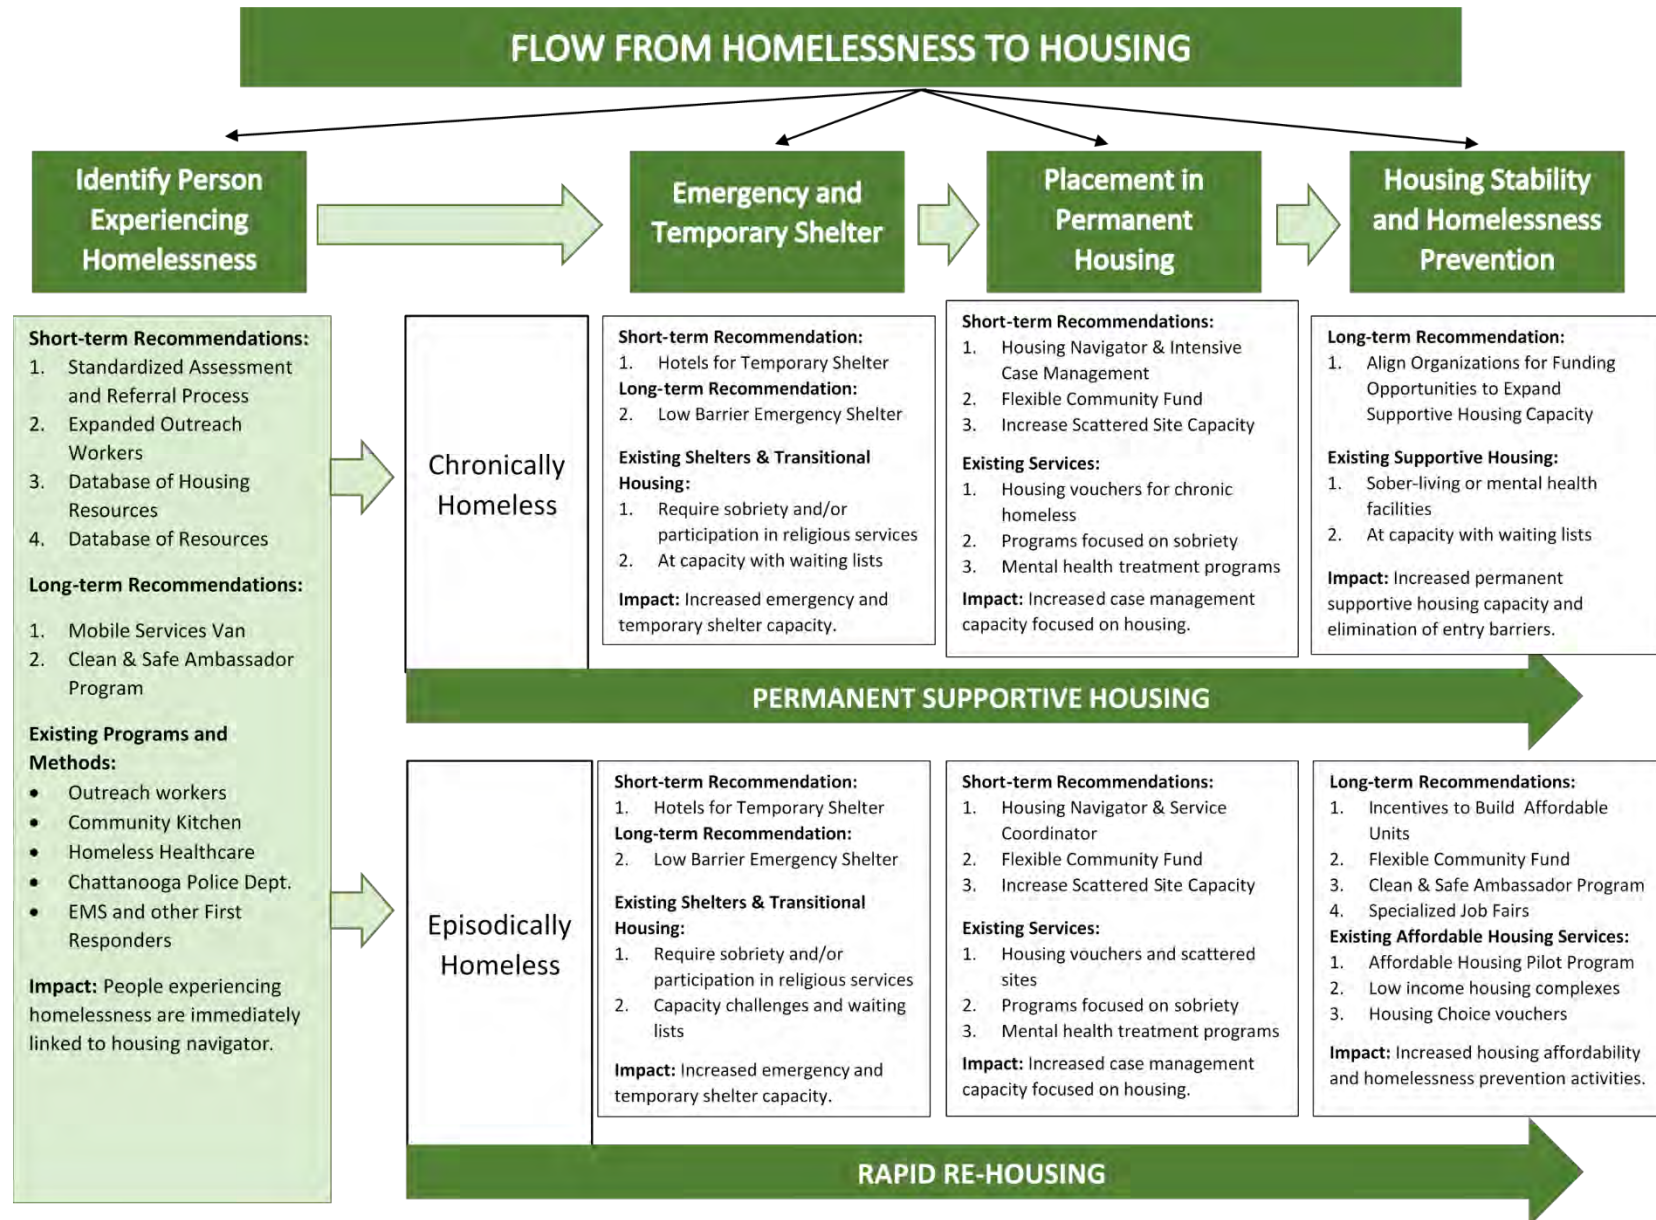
FLOW FROM HOMELESSNESS TO HOUSING

Identify Person Experiencing Homelessness

Emergency and Temporary Shelter

Placement in Permanent Housing

Housing Stability and Homelessness Prevention

Short-term Recommendations:
1. Standardized Assessment and Referral Process
2. Expanded Outreach Workers
3. Database of Housing Resources
4. Database of Resources

Long-term Recommendations:
1. Mobile Services Van
2. Clean & Safe Ambassador Program

Existing Programs and Methods:
• Outreach workers
• Community Kitchen
• Homeless Healthcare
• Chattanooga Police Dept.
• EMS and other First Responders

Impact: People experiencing homelessness are immediately linked to housing navigator.

Chronically Homeless

Short-term Recommendation:
1. Hotels for Temporary Shelter
Long-term Recommendation:
2. Low Barrier Emergency Shelter

Existing Shelters & Transitional Housing:
1. Require sobriety and/or participation in religious services
2. At capacity with waiting lists

Impact: Increased emergency and temporary shelter capacity.

Short-term Recommendations:
1. Housing Navigator & Intensive Case Management
2. Flexible Community Fund
3. Increase Scattered Site Capacity

Existing Services:
1. Housing vouchers for chronic homeless
2. Programs focused on sobriety
3. Mental health treatment programs

Impact: Increased case management capacity focused on housing.

Long-term Recommendation:
1. Align Organizations for Funding Opportunities to Expand Supportive Housing Capacity

Existing Supportive Housing:
1. Sober-living or mental health facilities
2. At capacity with waiting lists

Impact: Increased permanent supportive housing capacity and elimination of entry barriers.

PERMANENT SUPPORTIVE HOUSING

Episodically Homeless

Short-term Recommendation:
1. Hotels for Temporary Shelter
Long-term Recommendation:
2. Low Barrier Emergency Shelter

Existing Shelters & Transitional Housing:
1. Require sobriety and/or participation in religious services
2. Capacity challenges and waiting lists

Impact: Increased emergency and temporary shelter capacity.

Short-term Recommendations:
1. Housing Navigator & Service Coordinator
2. Flexible Community Fund
3. Increase Scattered Site Capacity

Existing Services:
1. Housing vouchers and scattered sites
2. Programs focused on sobriety
3. Mental health treatment programs

Impact: Increased case management capacity focused on housing.

Long-term Recommendations:
1. Incentives to Build Affordable Units
2. Flexible Community Fund
3. Clean & Safe Ambassador Program
4. Specialized Job Fairs
Existing Affordable Housing Services:
1. Affordable Housing Pilot Program
2. Low income housing complexes
3. Housing Choice vouchers

Impact: Increased housing affordability and homelessness prevention activities.

RAPID RE-HOUSING